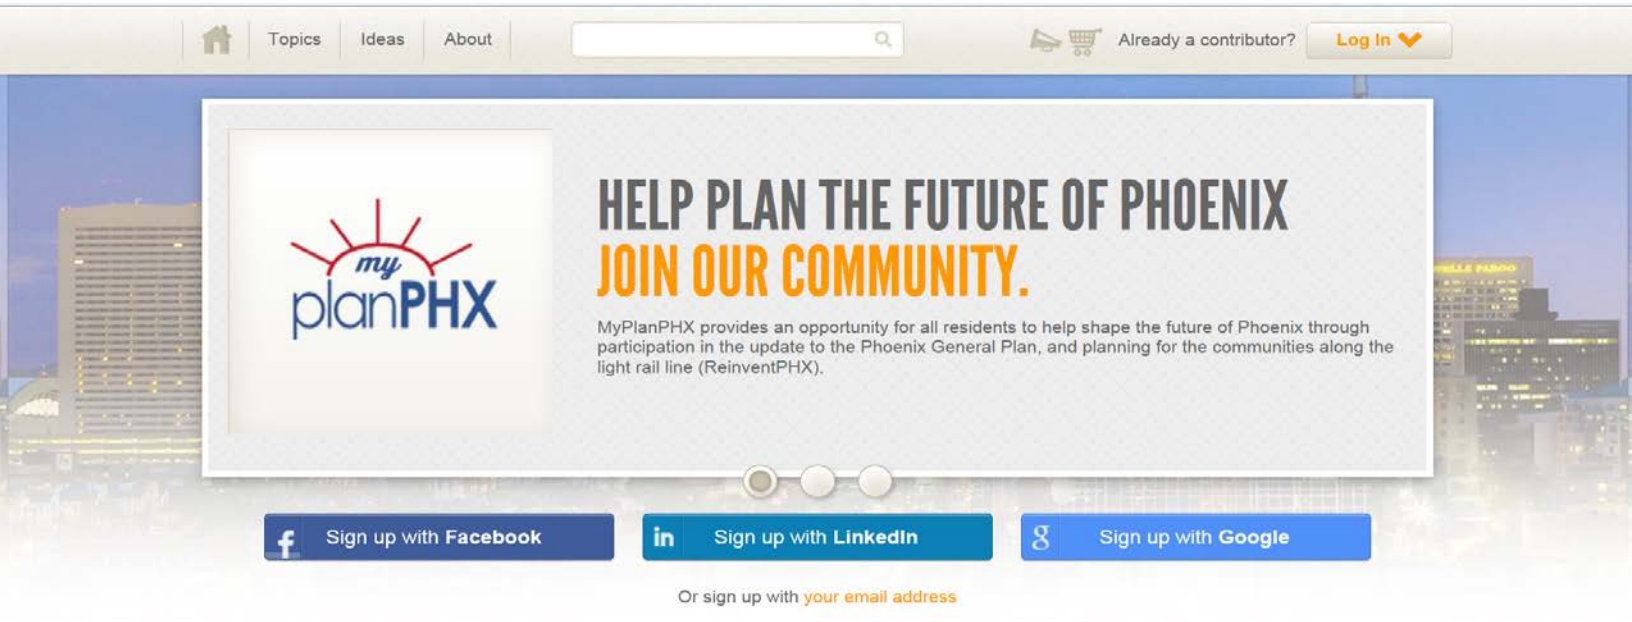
Topics Ideas About

Already a contributor? Log In

my planPHX

HELP PLAN THE FUTURE OF PHOENIX
JOIN OUR COMMUNITY.

MyPlanPHX provides an opportunity for all residents to help shape the future of Phoenix through participation in the update to the Phoenix General Plan, and planning for the communities along the light rail line (ReinventPHX).

f Sign up with Facebook

in Sign up with LinkedIn

g Sign up with Google

Or sign up with your email address